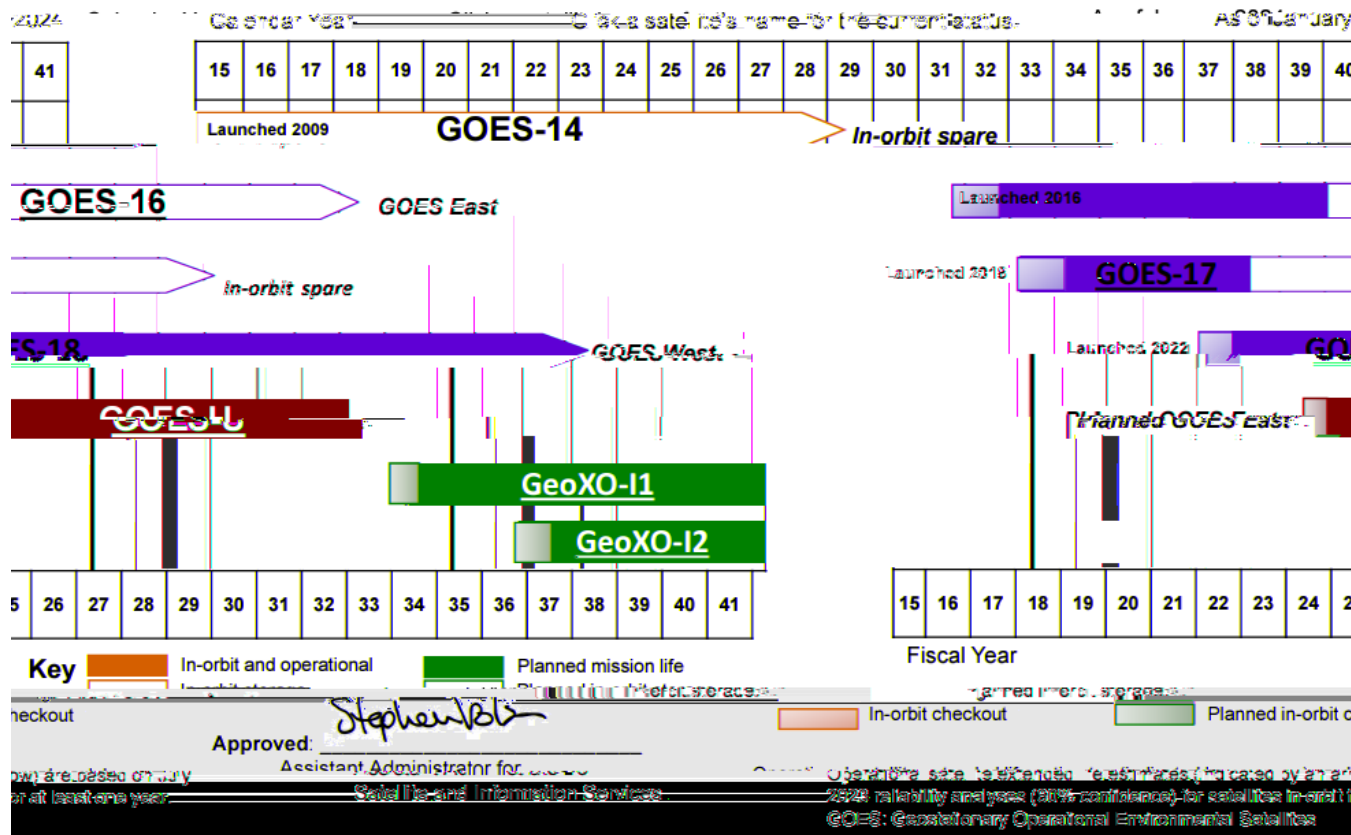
2024 Calendar Year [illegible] take satellite's name for the current status. As of January

| 41 | | 15 | 16 | 17 | 18 | 19 | 20 | 21 | 22 | 23 | 24 | 25 | 26 | 27 | 28 | 29 | 30 | 31 | 32 | 33 | 34 | 35 | 36 | 37 | 38 | 39 | 40 |
|---|---|---|---|---|---|---|---|---|---|---|---|---|---|---|---|---|---|---|---|---|---|---|---|---|---|---|---|

Launched 2009
GOES-14
In-orbit spare

GOES-16
GOES East
Launched 2016

In-orbit spare
Launched 2018
GOES-17

ES-18
GOES West
Launched 2022
GO

GOES-U
Planned GOES East

GeoXO-I1
GeoXO-I2

| 5 | 26 | 27 | 28 | 29 | 30 | 31 | 32 | 33 | 34 | 35 | 36 | 37 | 38 | 39 | 40 | 41 |
|---|---|---|---|---|---|---|---|---|---|---|---|---|---|---|---|---|

| 15 | 16 | 17 | 18 | 19 | 20 | 21 | 22 | 23 | 24 | 2 |
|---|---|---|---|---|---|---|---|---|---|---|

Fiscal Year

Key
In-orbit and operational
Planned mission life
In-orbit storage
Planned in-orbit storage
Planned in-orbit storage
checkout
In-orbit checkout
Planned in-orbit c

Approved:
Assistant Administrator for
Satellite and Information Services

ow) are based on July
or at least one year
Operational satellite extended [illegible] (indicated by an arr
2020 reliability analyses (50% confidence) for satellites in-orbit
GOES: Geostationary Operational Environmental Satellites